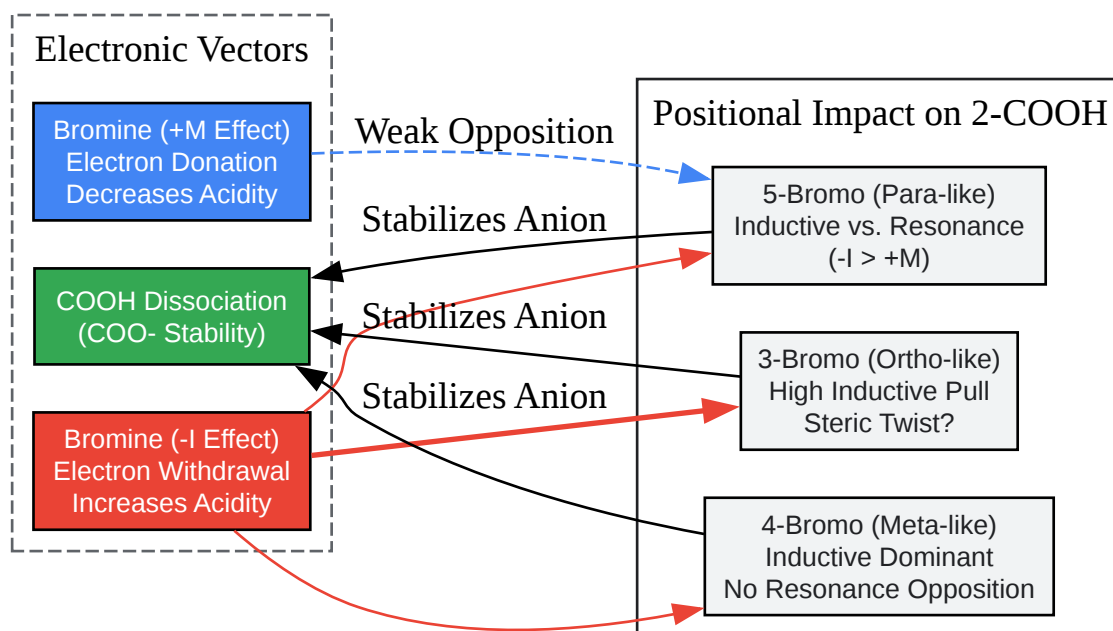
Electronic Vectors

Bromine (+M Effect)
Electron Donation
Decreases Acidity

COOH Dissociation
(COO- Stability)

Bromine (-I Effect)
Electron Withdrawal
Increases Acidity

Weak Opposition

Stabilizes Anion

Stabilizes Anion

Stabilizes Anion

Positional Impact on 2-COOH

5-Bromo (Para-like)
Inductive vs. Resonance
(-I > +M)

3-Bromo (Ortho-like)
High Inductive Pull
Steric Twist?

4-Bromo (Meta-like)
Inductive Dominant
No Resonance Opposition